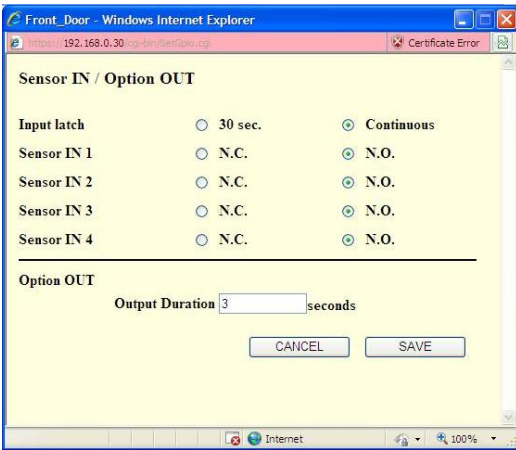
Front_Door - Windows Internet Explorer

https://192.168.0.30/cgi-bin/SetGpio.cgi

Certificate Error

Sensor IN / Option OUT

| | | |
|---|---|---|
| Input latch | 30 sec. | Continuous |
| Sensor IN 1 | N.C. | N.O. |
| Sensor IN 2 | N.C. | N.O. |
| Sensor IN 3 | N.C. | N.O. |
| Sensor IN 4 | N.C. | N.O. |

Option OUT

Output Duration 3 seconds

CANCEL SAVE

Internet

100%